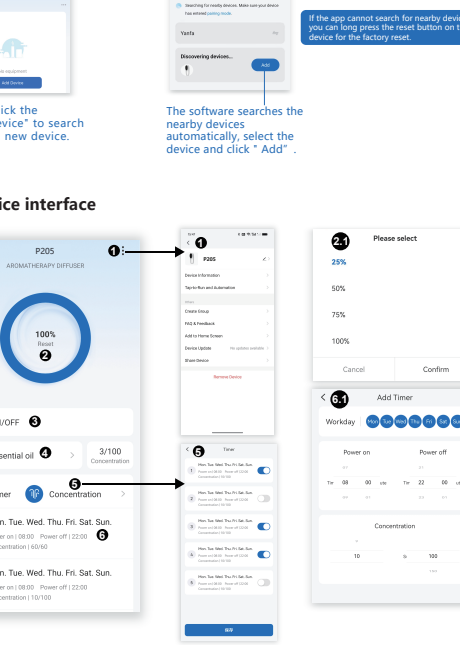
equipment
Add Device

ick the
device" to search
new device.

Searching for nearby devices. Make sure your device has entered pairing mode.
Yanfa
Discovering devices...
Add

The software searches the nearby devices automatically, select the device and click " Add" .

If the app cannot search for nearby devices, you can long press the reset button on the device for the factory reset.

ice interface

P205
AROMATHERAPY DIFFUSER
1
100%
Reset
2
/OFF 3
ential oil 4
3/100
Concentration
ner
Concentration
5
n. Tue. Wed. Thu. Fri. Sat. Sun.
er on | 08:00 Power off | 22:00 6
centration | 60/60
n. Tue. Wed. Thu. Fri. Sat. Sun.
er on | 08:00 Power off | 22:00
centration | 10/100

1
P205
Device Information
Tap-to-Run and Automation
Create Group
FAQ & Feedback
Add to Home Screen
Device Update
Share Device
Remove Device

5
Timer
1 Mon. Tue. Wed. Thu. Fri. Sat. Sun.
2 Mon. Tue. Wed. Thu. Fri. Sat. Sun.
3 Mon. Tue. Wed. Thu. Fri. Sat. Sun.
4 Mon. Tue. Wed. Thu. Fri. Sat. Sun.
5 Mon. Tue. Wed. Thu. Fri. Sat. Sun.

2.1
Please select
25%
50%
75%
100%
Cancel
Confirm

6.1
Add Timer
Workday Mon Tue Wed Thu Fri Sat Sun
Power on
Power off
08 00
22 00
Concentration
10
100